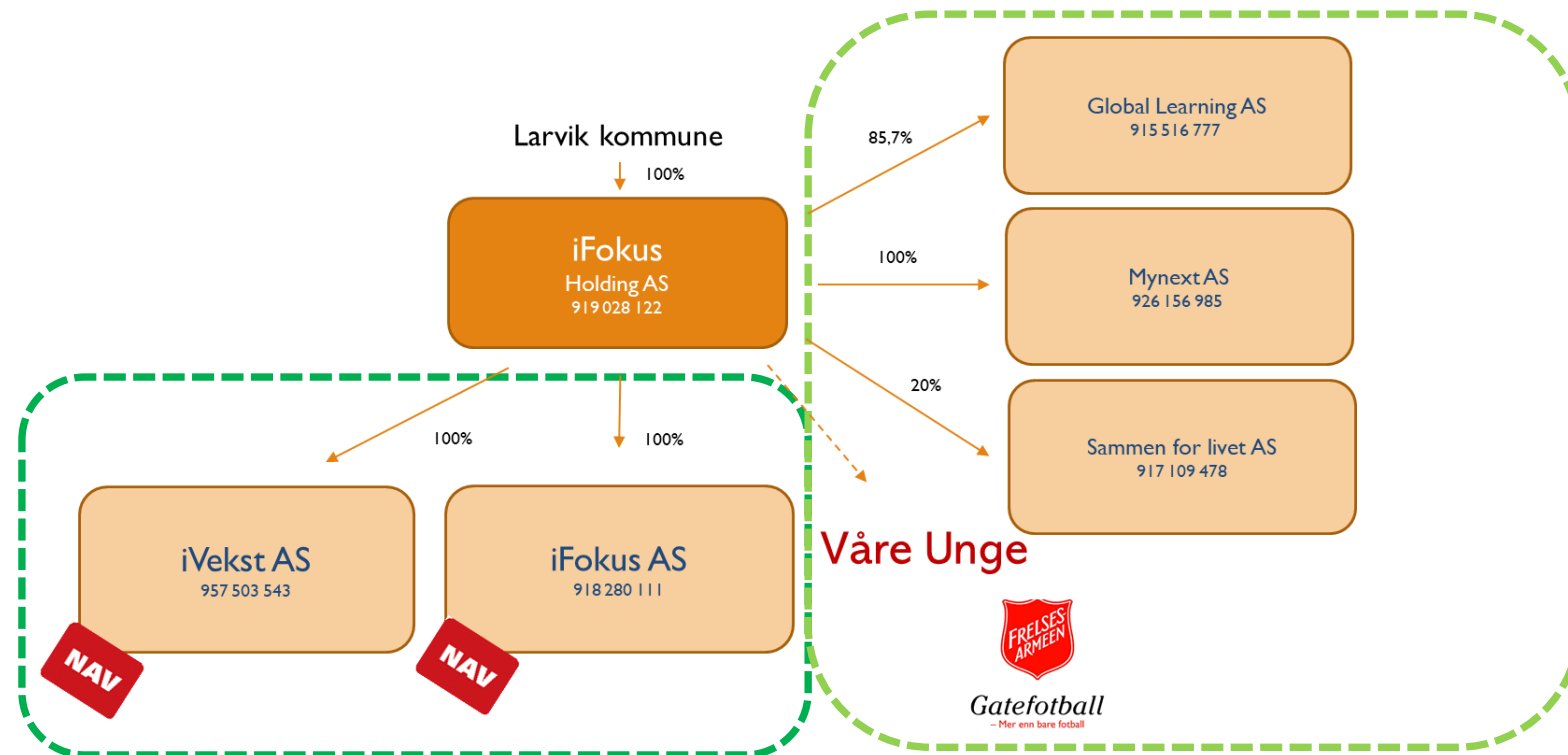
Larvik kommune

100%

iFokus
Holding AS
919 028 122

85,7%

Global Learning AS
915 516 777

100%

Mynext AS
926 156 985

20%

Sammen for livet AS
917 109 478

100%

100%

iVekst AS
957 503 543

iFokus AS
918 280 111

NAV

NAV

Våre Unge

FRELSESARMEEN

Gatefotball
– Mer enn bare fotball